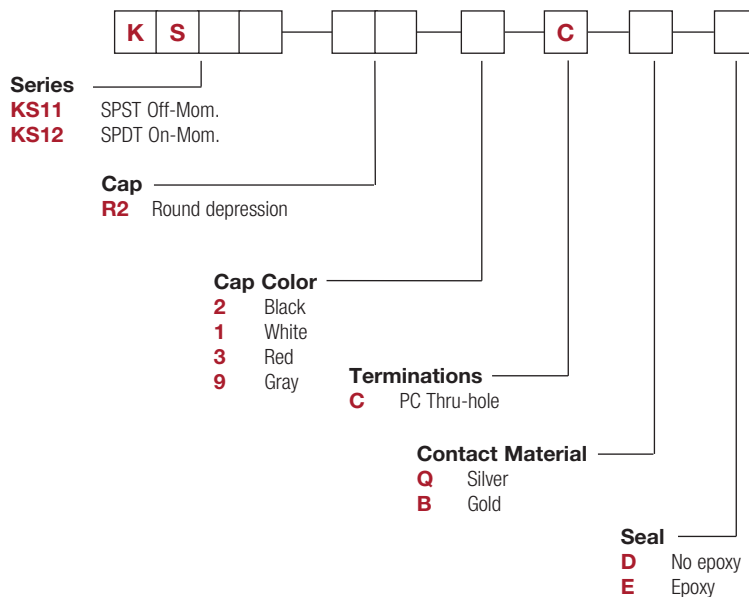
K S C

Series
KS11 SPST Off-Mom.
KS12 SPDT On-Mom.

Cap
R2 Round depression

Cap Color
2 Black
1 White
3 Red
9 Gray

Terminations
C PC Thru-hole

Contact Material
Q Silver
B Gold

Seal
D No epoxy
E Epoxy